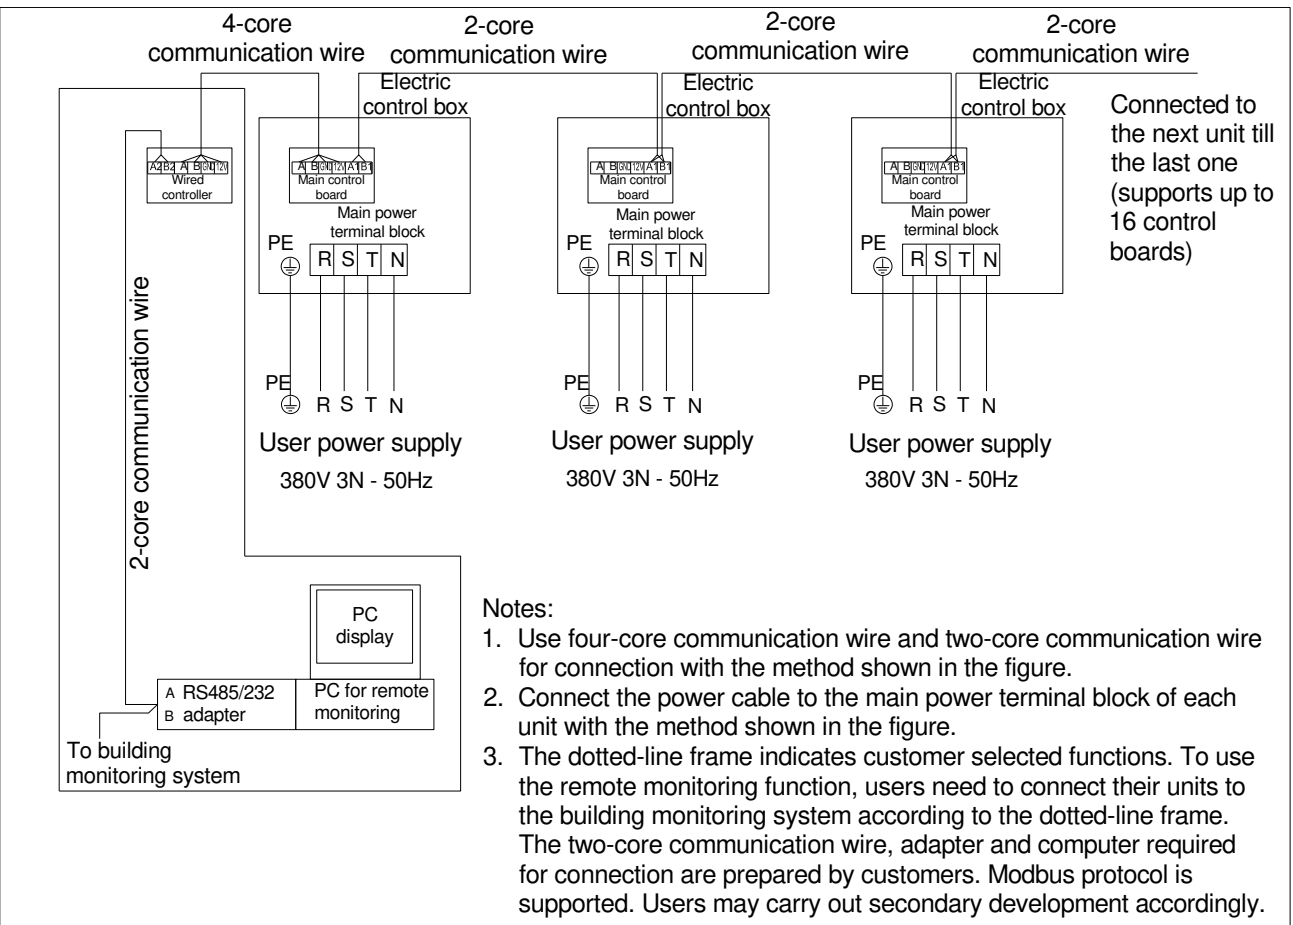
4-core communication wire

2-core communication wire

2-core communication wire

2-core communication wire

Electric control box

Electric control box

Electric control box

Connected to the next unit till the last one (supports up to 16 control boards)

A2 B2 A B 12V 12V
Wired controller

A B 12V 12V A1 B1
Main control board

Main power terminal block

PE

R S T N

A B 12V 12V A1 B1
Main control board

Main power terminal block

PE

R S T N

A B 12V 12V A1 B1
Main control board

Main power terminal block

PE

R S T N

2-core communication wire

PE R S T N

User power supply

380V 3N - 50Hz

PE R S T N

User power supply

380V 3N - 50Hz

PE R S T N

User power supply

380V 3N - 50Hz

PC display

A RS485/232
B adapter

PC for remote monitoring

To building monitoring system

Notes:
1. Use four-core communication wire and two-core communication wire for connection with the method shown in the figure.
2. Connect the power cable to the main power terminal block of each unit with the method shown in the figure.
3. The dotted-line frame indicates customer selected functions. To use the remote monitoring function, users need to connect their units to the building monitoring system according to the dotted-line frame. The two-core communication wire, adapter and computer required for connection are prepared by customers. Modbus protocol is supported. Users may carry out secondary development accordingly.